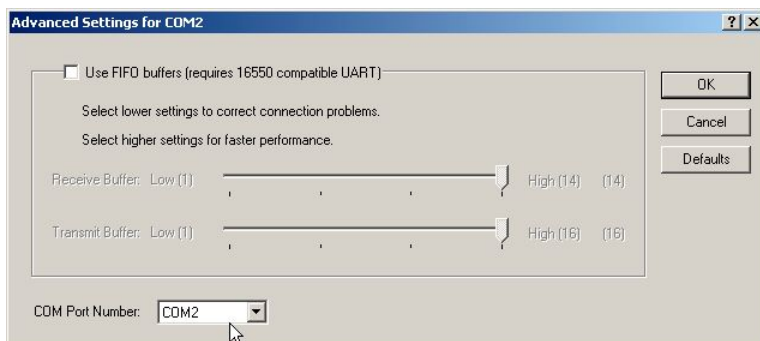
Advanced Settings for COM2

?

X

Use FIFO buffers (requires 16550 compatible UART)

Select lower settings to correct connection problems.

Select higher settings for faster performance.

Receive Buffer: Low (1)

High (14) (14)

Transmit Buffer: Low (1)

High (16) (16)

OK

Cancel

Defaults

COM Port Number: COM2